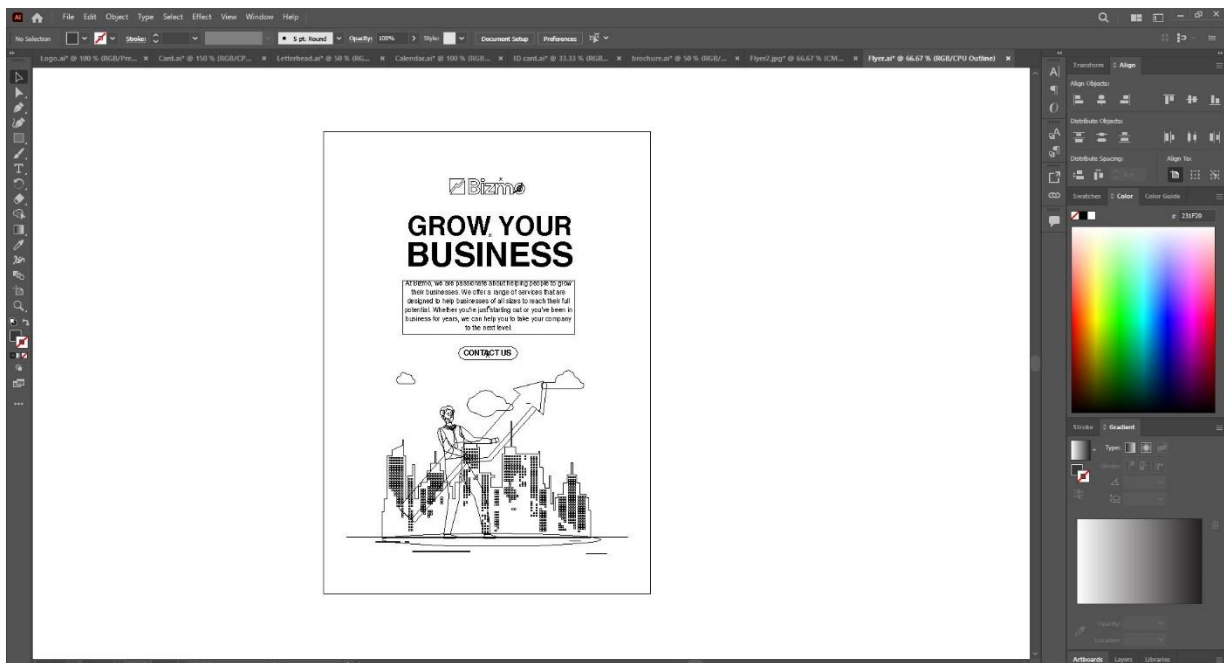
File Edit Object Type Select Effect View Window Help

No Selection Stroke: 5 pt. Round Opacity: 100% Style: Document Setup Preferences

Logo.ai* @ 100 % (RGB/Pre... × Card.ai* @ 150 % (RGB/CP... × Letterhead.ai* @ 50 % (RG... × Calendar.ai* @ 100 % (RGB... × ID card.ai* @ 33.33 % (RGB... × brochure.ai* @ 50 % (RGB/... × Flyer2.jpg* @ 66.67 % (CM... × Flyer.ai* @ 66.67 % (RGB/CPU Outline) ×

Bizmo

GROW YOUR BUSINESS

At Bizmo, we are passionate about helping people to grow their businesses. We offer a range of services that are designed to help businesses of all sizes to reach their full potential. Whether you're just starting out or you've been in business for years, we can help you to take your company to the next level.

CONTACT US

Transform Align

Align Objects:

Distribute Objects:

Distribute Spacing:

Align To:

Swatches Color Color Guide

# 231F20

Stroke Gradient

Type:

Stroke

Opacity

Location

Artboards Layers Libraries